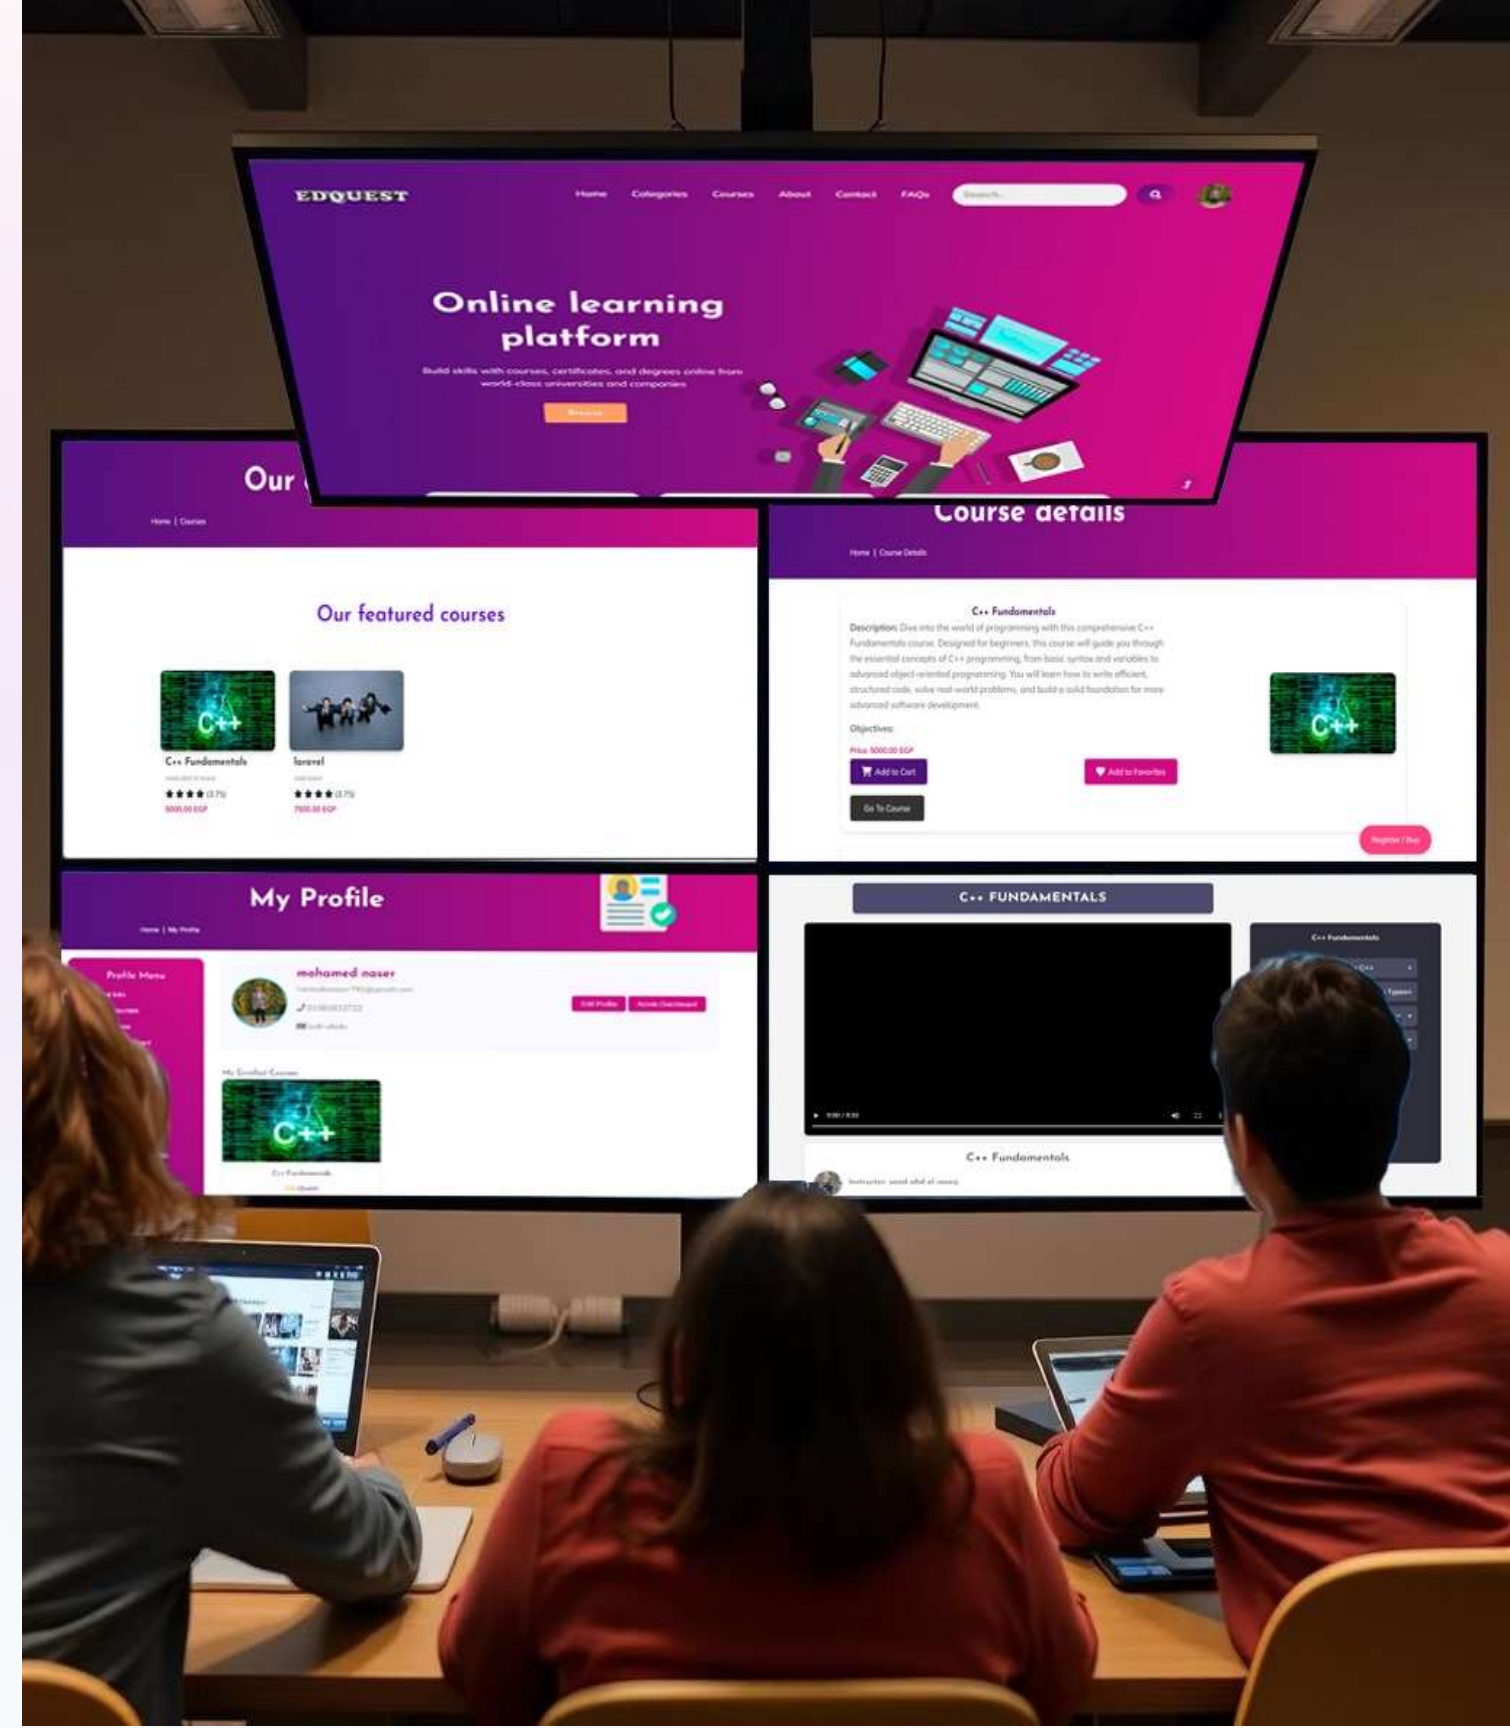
EDQUEST

Home Categories Courses About Contact FAQs

Search...

Online learning platform

Build skills with courses, certificates, and degrees online from world-class universities and companies

Browse

Our

Home | Courses

Our featured courses

C++

C++ Fundamentals

★★★★ (3.7)

5000.00 EGP

laravel

★★★★ (3.7)

7500.00 EGP

Course details

Home | Course Details

C++ Fundamentals

Description: Dive into the world of programming with this comprehensive C++ Fundamentals course. Designed for beginners, this course will guide you through the essential concepts of C++ programming, from basic syntax and variables to advanced object-oriented programming. You will learn how to write efficient, structured code, solve real-world problems, and build a solid foundation for more advanced software development.

Objectives:

Price: 5000.00 EGP

Add to Cart

Add to Favorites

Go To Course

C++

Register / Buy

My Profile

Home | My Profile

Profile Menu

mohamed naser

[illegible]

Edit Profile

Admin Dashboard

My Enrolled Courses

C++

C++ Fundamentals

C++ FUNDAMENTALS

C++ Fundamentals

C++

Types

C++ Fundamentals

Instructor: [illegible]